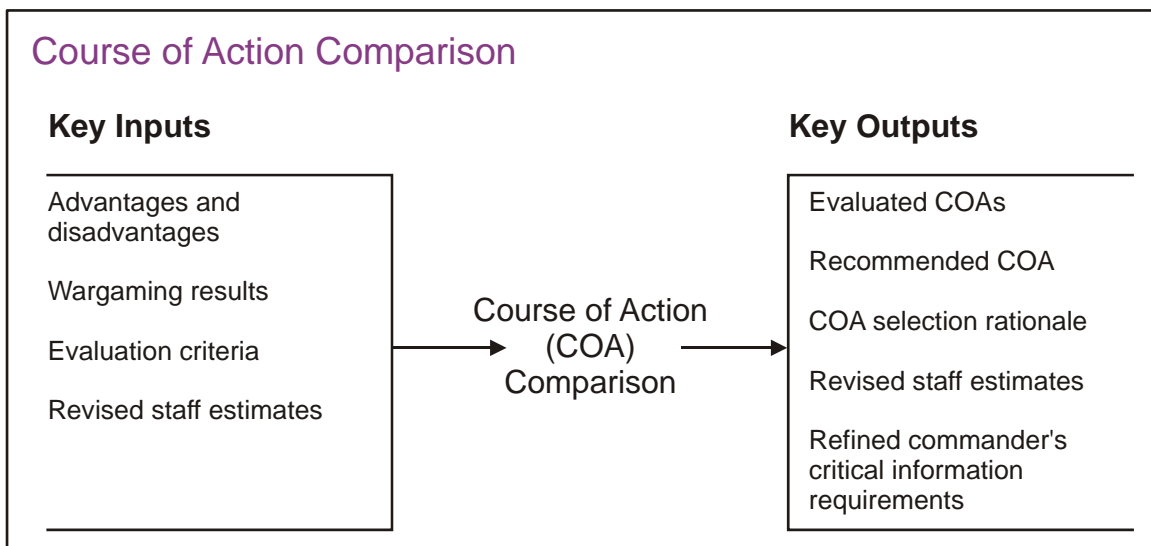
Course of Action Comparison

Key Inputs

Advantages and disadvantages

Wargaming results

Evaluation criteria

Revised staff estimates

Course of Action (COA) Comparison

Key Outputs

Evaluated COAs

Recommended COA

COA selection rationale

Revised staff estimates

Refined commander's critical information requirements